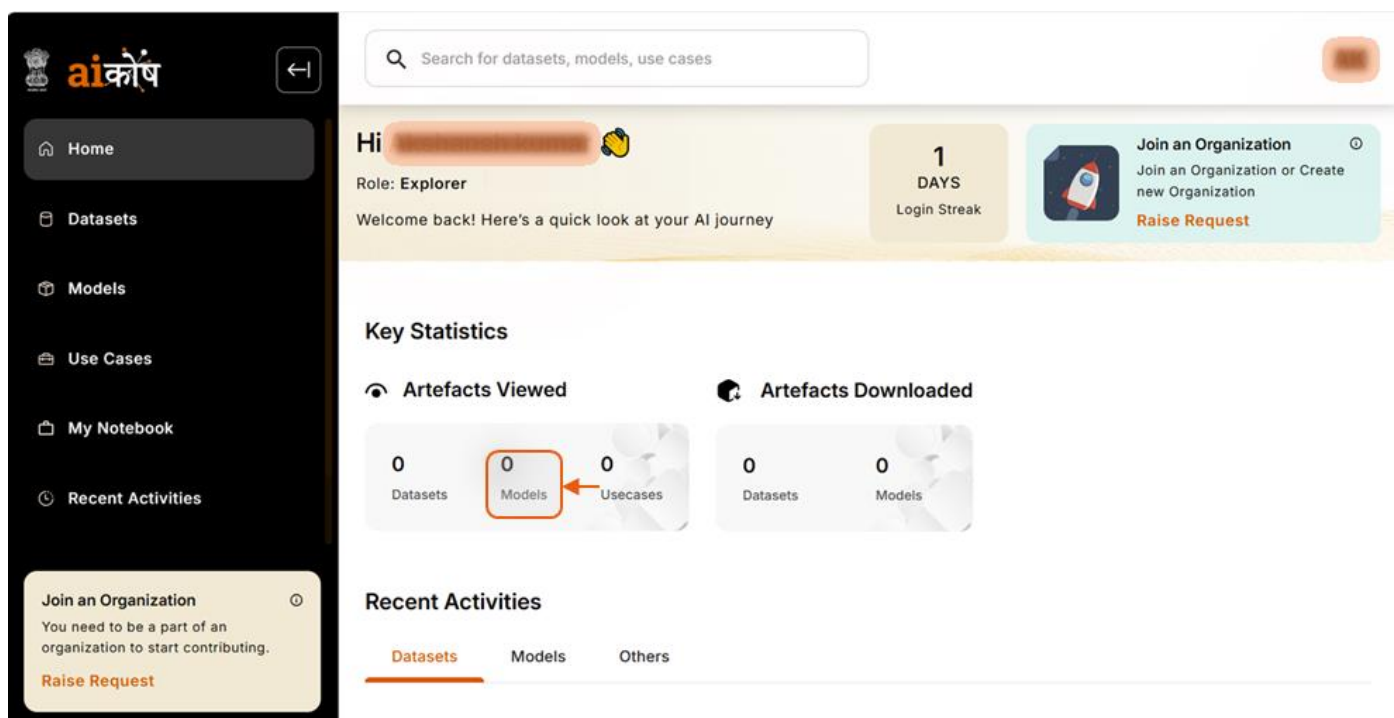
aiकोष

Home

Datasets

Models

Use Cases

My Notebook

Recent Activities

Join an Organization
You need to be a part of an organization to start contributing.
Raise Request

Search for datasets, models, use cases

Hi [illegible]

Role: Explorer

Welcome back! Here's a quick look at your AI journey

1
DAYS
Login Streak

Join an Organization
Join an Organization or Create new Organization
Raise Request

Key Statistics

Artefacts Viewed

| 0 | 0 | 0 |
|---|---|---|
| Datasets | Models | Usecases |

Artefacts Downloaded

| 0 | 0 |
|---|---|
| Datasets | Models |

Recent Activities

Datasets Models Others